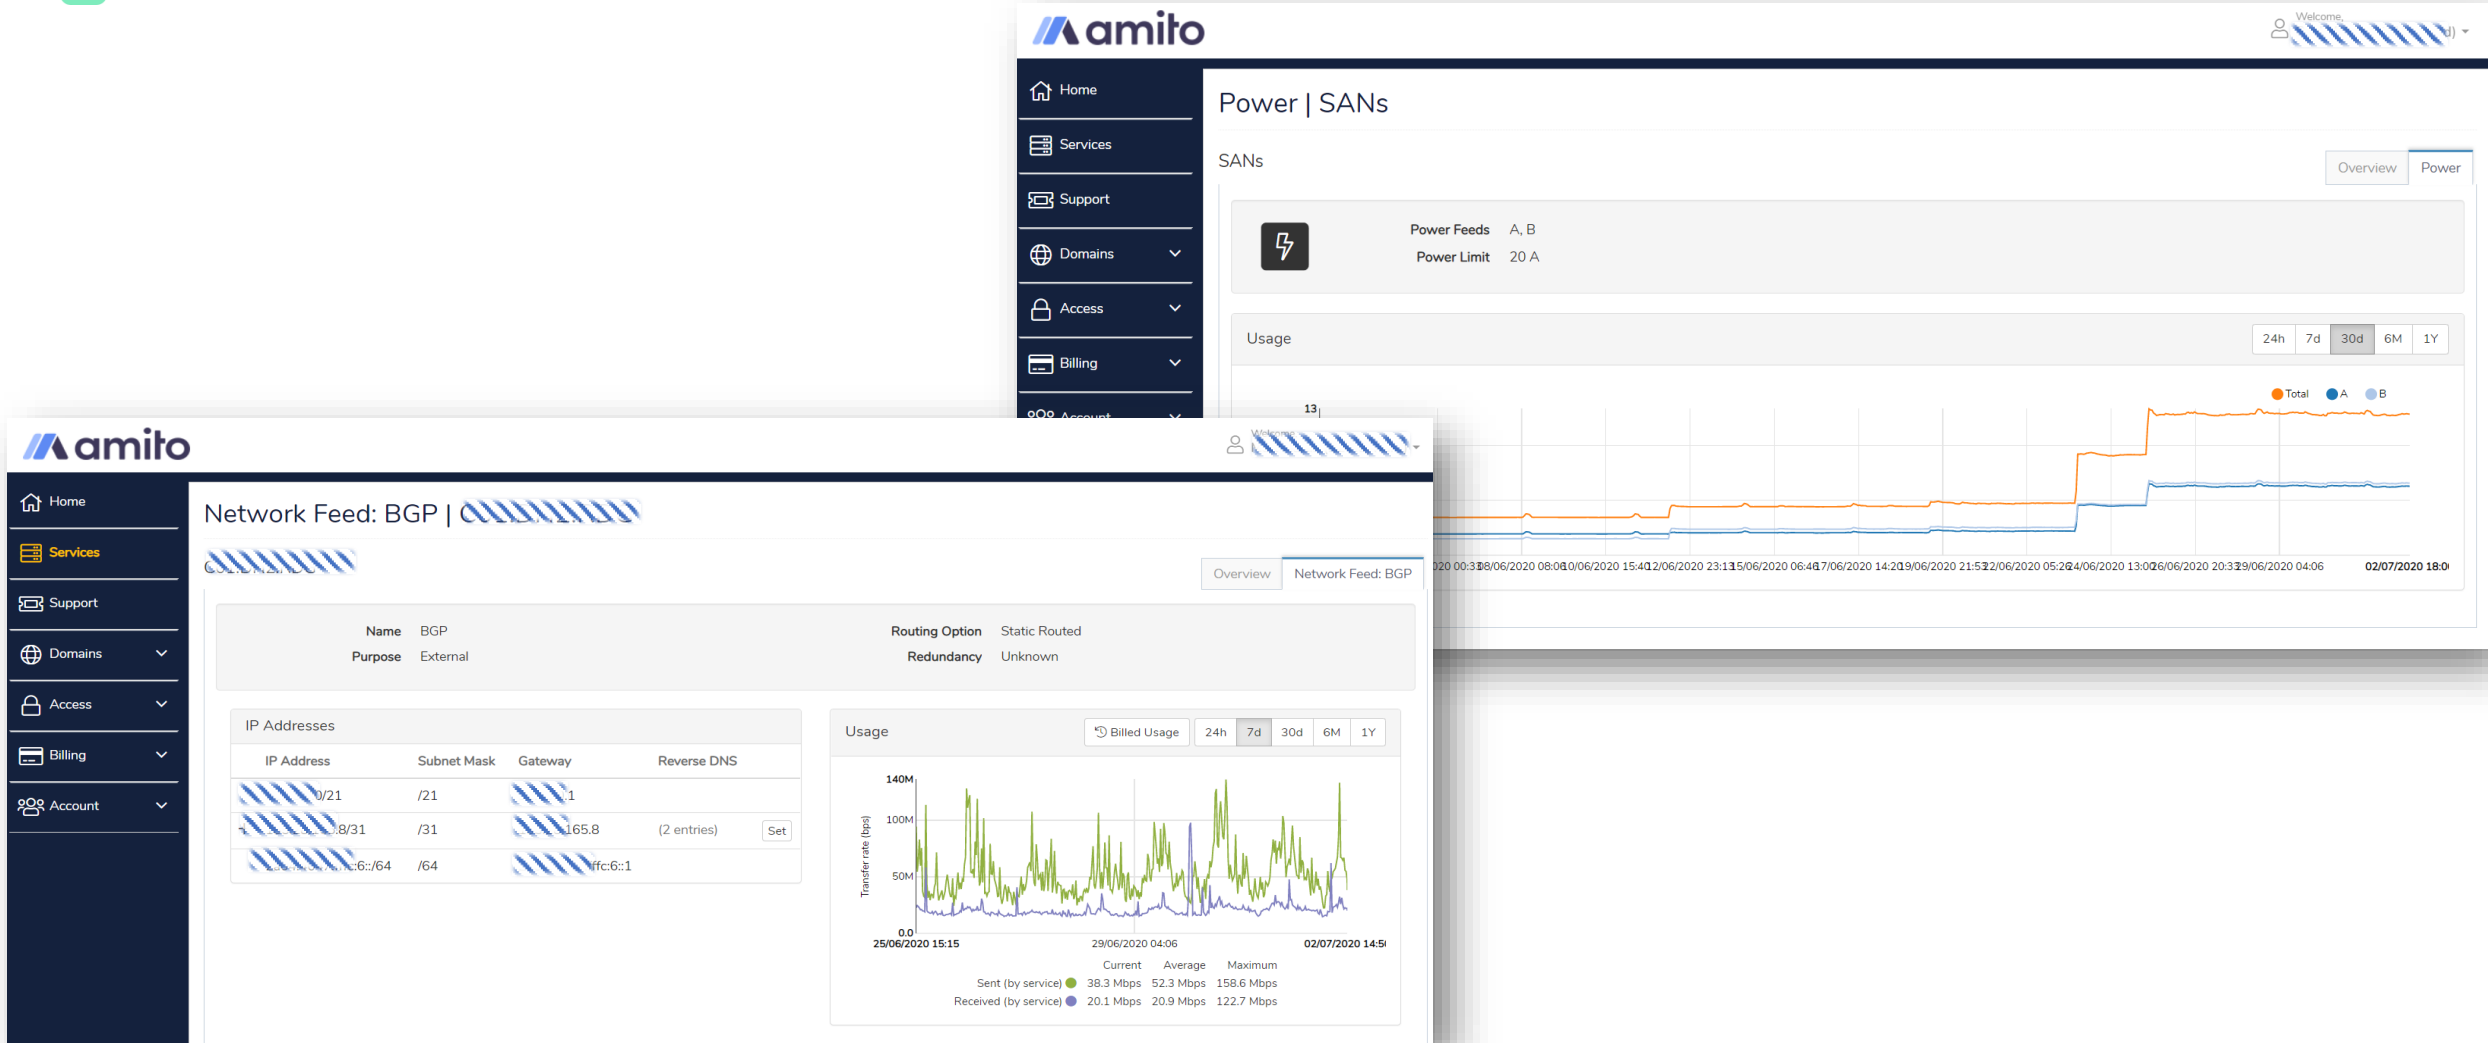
amito

Welcome, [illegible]

Home
Services
Support
Domains
Access
Billing
Account

Power | SANs

SANs

Overview Power

Power Feeds A, B
Power Limit 20 A

Usage

24h 7d 30d 6M 1Y

Total A B

13

20 00:3 08/06/2020 08:0 10/06/2020 15:4 12/06/2020 23:1 15/06/2020 06:4 17/06/2020 14:2 19/06/2020 21:5 22/06/2020 05:2 24/06/2020 13:0 26/06/2020 20:3 29/06/2020 04:06 02/07/2020 18:0

amito

Welcome, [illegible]

Home
Services
Support
Domains
Access
Billing
Account

Network Feed: BGP | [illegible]

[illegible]

Overview Network Feed: BGP

Name BGP
Purpose External
Routing Option Static Routed
Redundancy Unknown

IP Addresses

| IP Address | Subnet Mask | Gateway | Reverse DNS |
|---|---|---|---|
| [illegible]0/21 | /21 | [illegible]1 | |
| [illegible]8/31 | /31 | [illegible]165.8 | (2 entries) Set |
| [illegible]:6::/64 | /64 | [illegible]ffc:6::1 | |

Usage

Billed Usage 24h 7d 30d 6M 1Y

140M
100M
50M
0.0
Transfer rate (bps)

25/06/2020 15:15 29/06/2020 04:06 02/07/2020 14:5

| | Current | Average | Maximum |
|---|---|---|---|
| Sent (by service) | 38.3 Mbps | 52.3 Mbps | 158.6 Mbps |
| Received (by service) | 20.1 Mbps | 20.9 Mbps | 122.7 Mbps |